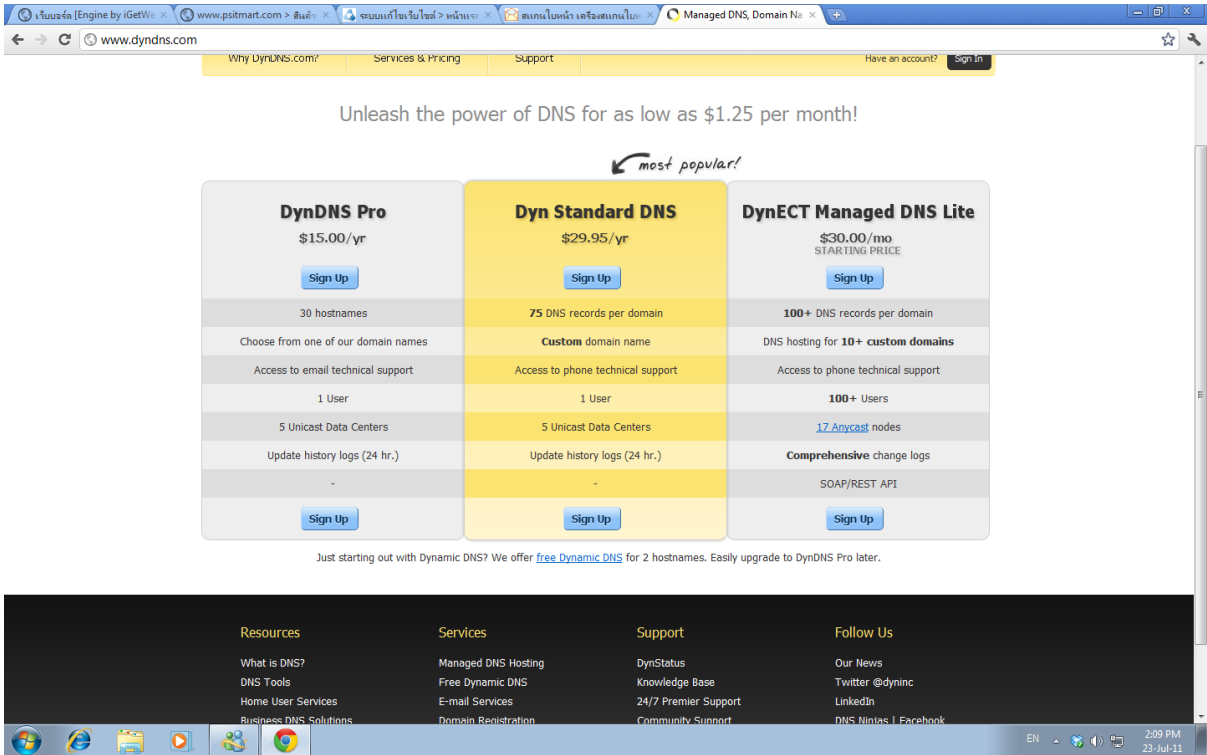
เว็บบอร์ด [Engine by iGetWe × | www.psitmart.com > สินค้า × | ระบบแก้ไขเว็บไซต์ > หน้าแรก × | สแกนใบหน้า เครื่องสแกนใบห × | Managed DNS, Domain Na ×

www.dyndns.com

Why DynDNS.com? | Services & Pricing | Support | Have an account? | Sign In

Unleash the power of DNS for as low as $1.25 per month!

most popular!

| DynDNS Pro | Dyn Standard DNS | DynECT Managed DNS Lite |
|---|---|---|
| $15.00/yr | $29.95/yr | $30.00/mo STARTING PRICE |
| Sign Up | Sign Up | Sign Up |
| 30 hostnames | 75 DNS records per domain | 100+ DNS records per domain |
| Choose from one of our domain names | Custom domain name | DNS hosting for 10+ custom domains |
| Access to email technical support | Access to phone technical support | Access to phone technical support |
| 1 User | 1 User | 100+ Users |
| 5 Unicast Data Centers | 5 Unicast Data Centers | 17 Anycast nodes |
| Update history logs (24 hr.) | Update history logs (24 hr.) | Comprehensive change logs |
| - | - | SOAP/REST API |
| Sign Up | Sign Up | Sign Up |

Just starting out with Dynamic DNS? We offer free Dynamic DNS for 2 hostnames. Easily upgrade to DynDNS Pro later.

Resources
What is DNS?
DNS Tools
Home User Services
Business DNS Solutions

Services
Managed DNS Hosting
Free Dynamic DNS
E-mail Services
Domain Registration

Support
DynStatus
Knowledge Base
24/7 Premier Support
Community Support

Follow Us
Our News
Twitter @dyninc
LinkedIn
DNS Ninjas | Facebook

EN 2:09 PM 23-Jul-11